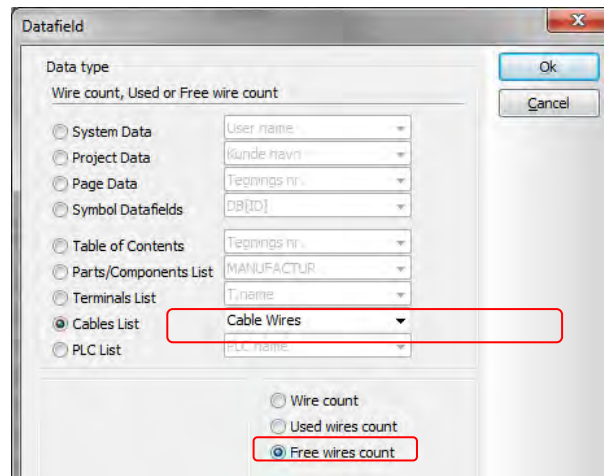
Datafield

Data type

Wire count, Used or Free wire count

Ok

Cancel

System Data User name

Project Data Kunde navn

Page Data Tegnings nr.

Symbol Datafields DB[ID]

Table of Contents Tegnings nr.

Parts/Components List MANUFACTUR

Terminals List T.name

Cables List Cable Wires

PLC List PLC name

Wire count

Used wires count

Free wires count